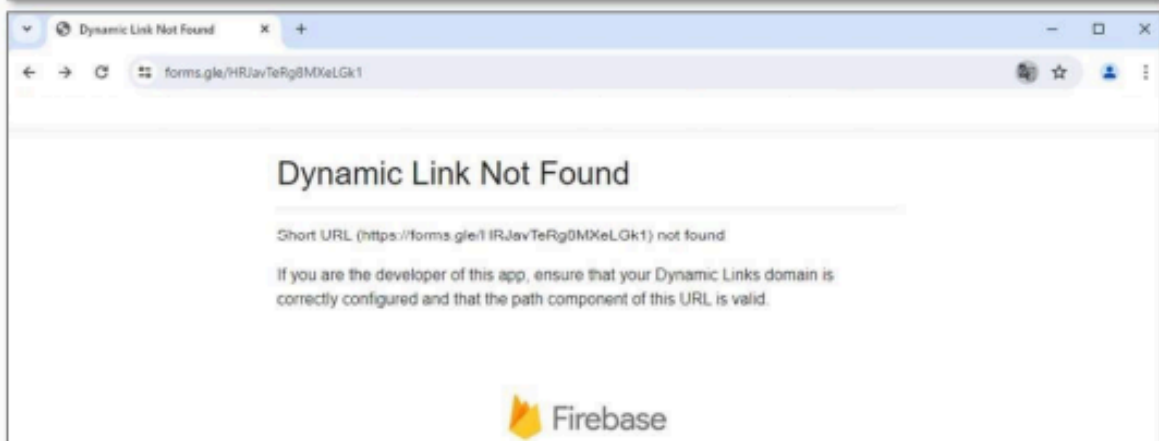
Dynamic Link Not Found

forms.gle/HRJavTeRg8MXeLGk1

Dynamic Link Not Found

Short URL (https://forms.gle/HRJavTeRg8MXeLGk1) not found

If you are the developer of this app, ensure that your Dynamic Links domain is correctly configured and that the path component of this URL is valid.

Firebase